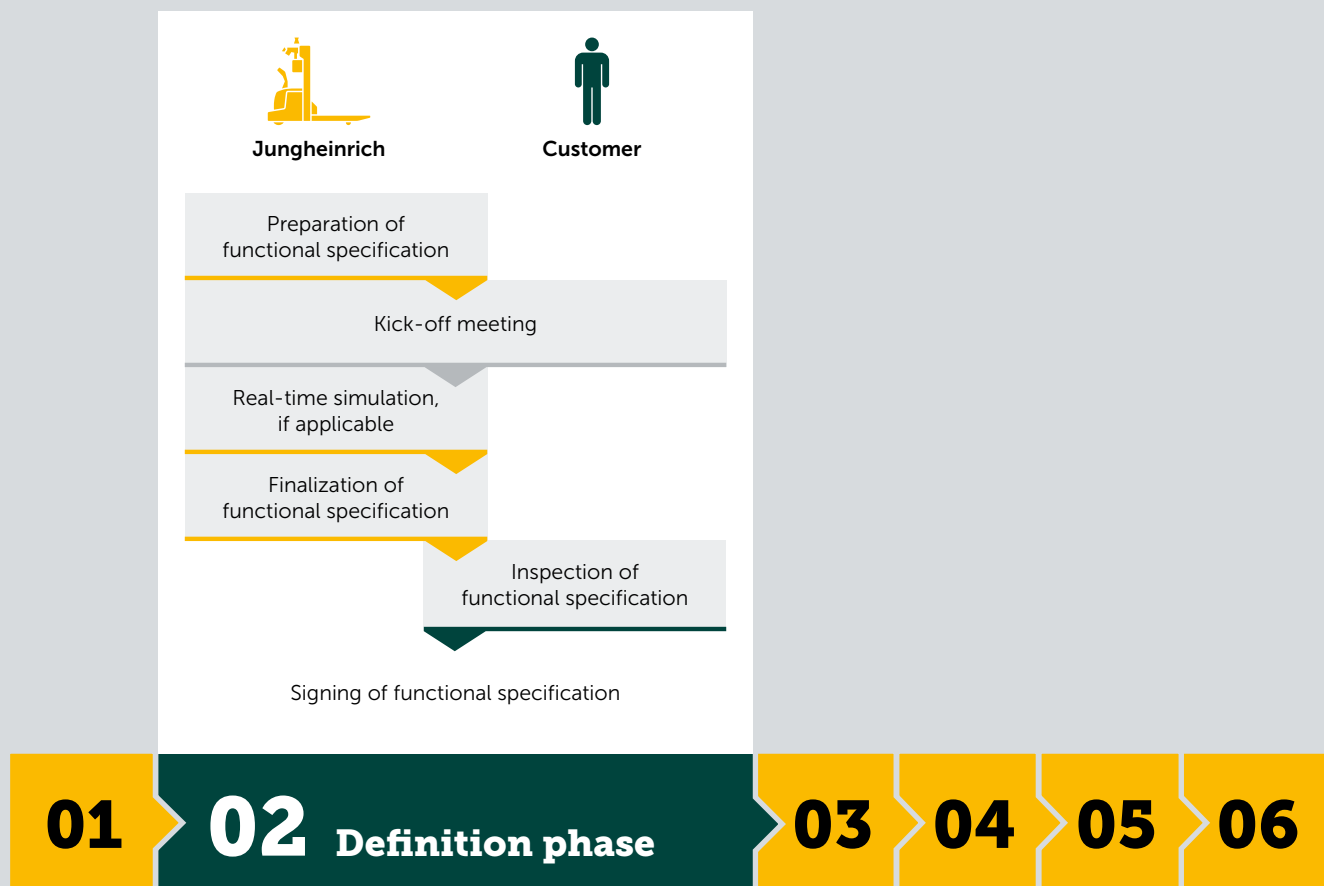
Jungheinrich

Customer

Preparation of functional specification

Kick-off meeting

Real-time simulation, if applicable

Finalization of functional specification

Inspection of functional specification

Signing of functional specification

01

02 Definition phase

03

04

05

06